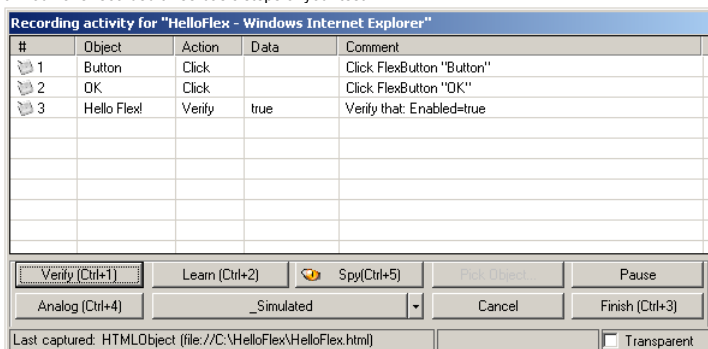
Recording activity for "HelloFlex - Windows Internet Explorer"

| # | Object | Action | Data | Comment |
|---|---|---|---|---|
| 1 | Button | Click | | Click FlexButton "Button" |
| 2 | OK | Click | | Click FlexButton "OK" |
| 3 | Hello Flex! | Verify | true | Verify that: Enabled=true |

Verify (Ctrl+1)
Learn (Ctrl+2)
Spy(Ctrl+5)
Pick Object...
Pause
Analog (Ctrl+4)
_Simulated
Cancel
Finish (Ctrl+3)

Last captured: HTMLObject (file://C:\HelloFlex\HelloFlex.html)
Transparent